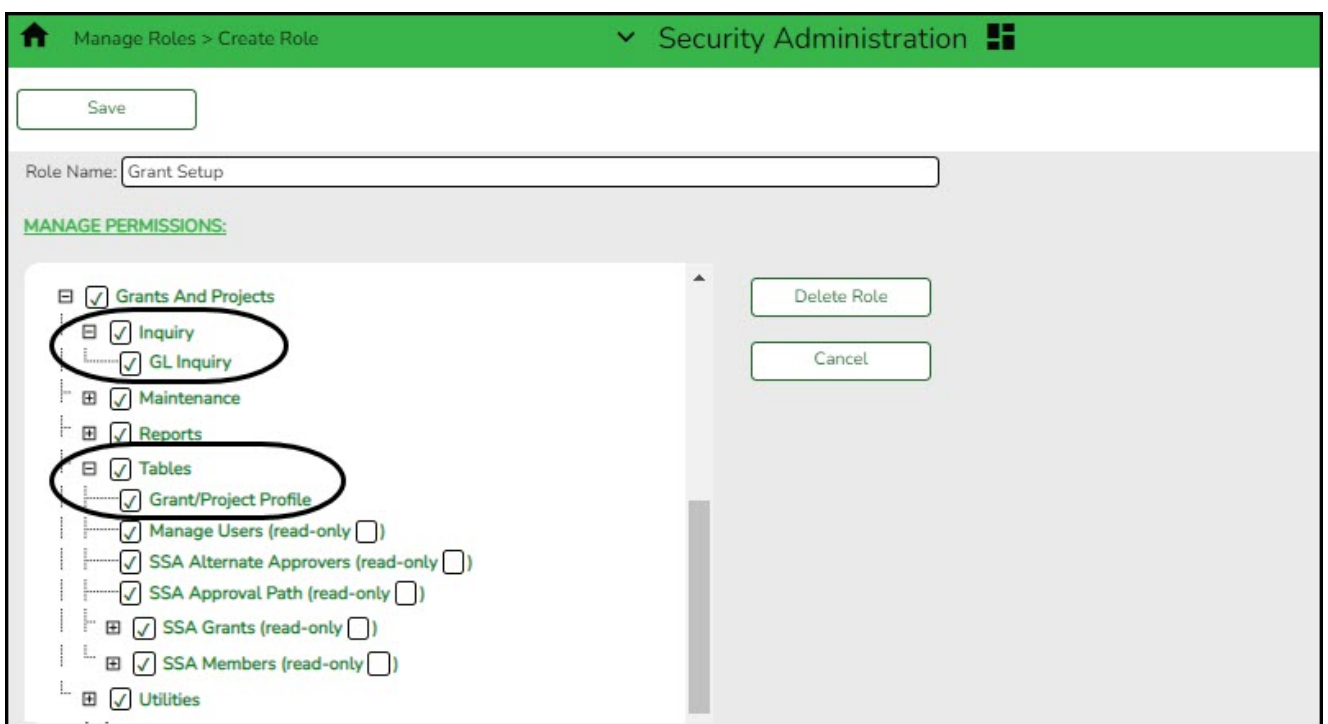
Manage Roles > Create Role

Security Administration

Save

Role Name: Grant Setup

MANAGE PERMISSIONS:

Grants And Projects
Inquiry
GL Inquiry
Maintenance
Reports
Tables
Grant/Project Profile
Manage Users (read-only )
SSA Alternate Approvers (read-only )
SSA Approval Path (read-only )
SSA Grants (read-only )
SSA Members (read-only )
Utilities

Delete Role

Cancel